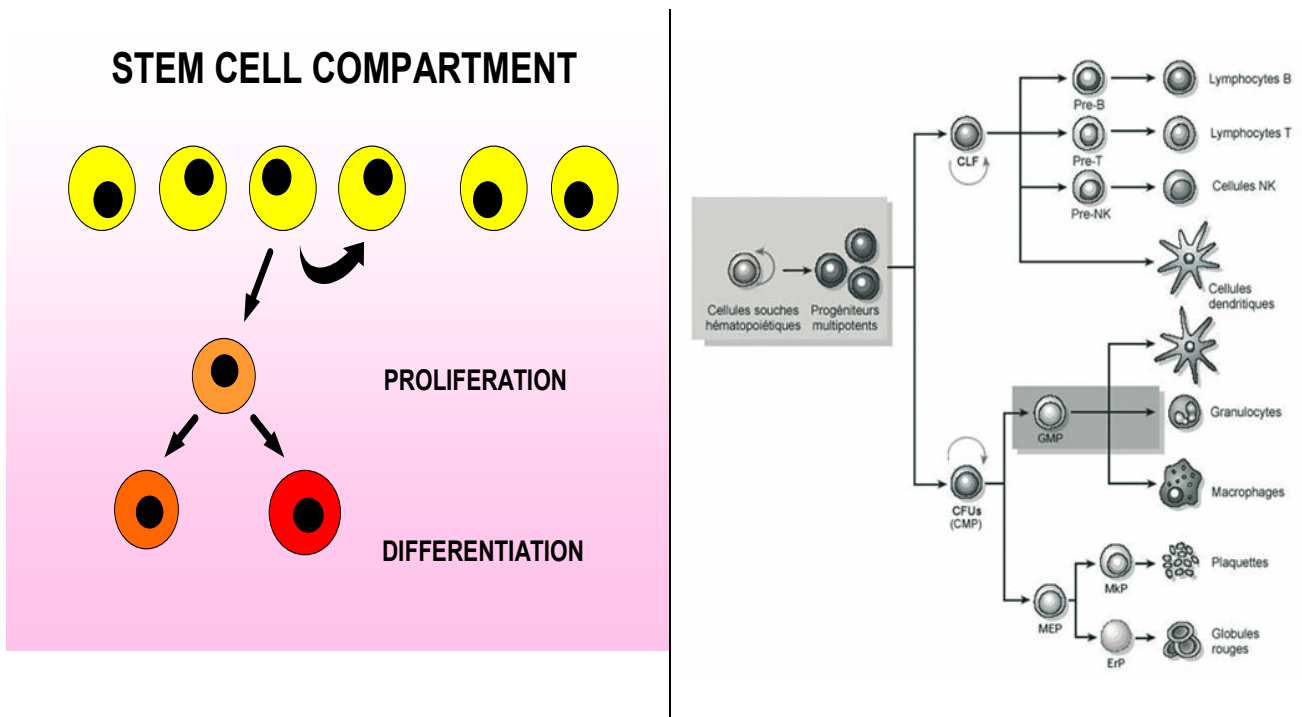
STEM CELL COMPARTMENT

PROLIFERATION

DIFFERENTIATION

Cellules souches hématopoïétiques

Progéniteurs multipotents

CLF

Pre-B

Lymphocytes B

Pre-T

Lymphocytes T

Pre-NK

Cellules NK

Cellules dendritiques

GMP

Granulocytes

CFUs (CMP)

Macrophages

MkP

Plaquettes

MEP

ErP

Globules rouges